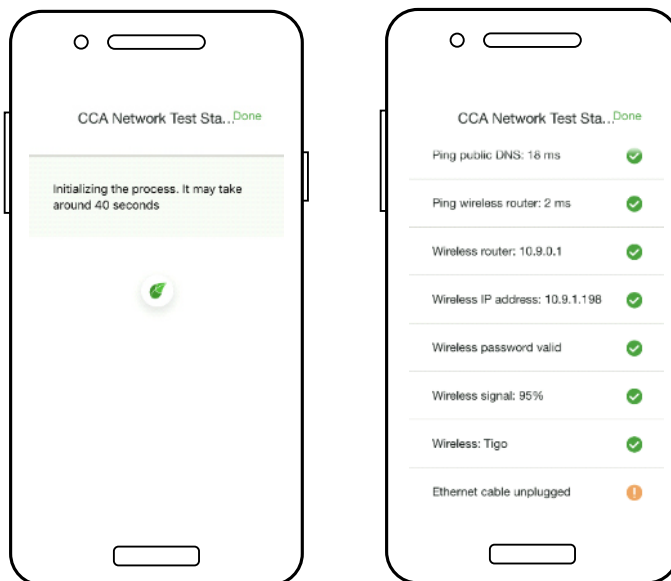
CCA Network Test Sta... Done

Initializing the process. It may take around 40 seconds

CCA Network Test Sta... Done

Ping public DNS: 18 ms

Ping wireless router: 2 ms

Wireless router: 10.9.0.1

Wireless IP address: 10.9.1.198

Wireless password valid

Wireless signal: 95%

Wireless: Tigo

Ethernet cable unplugged